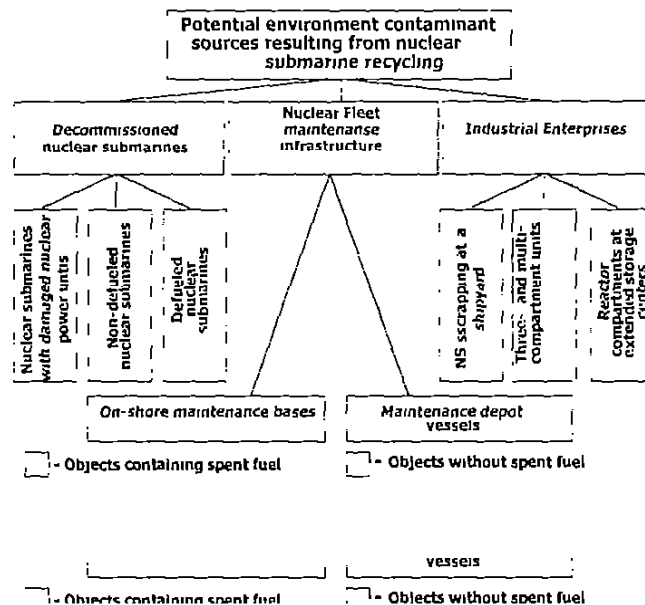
Potential environment contaminant sources resulting from nuclear submarine recycling

Decommissioned nuclear submarines

Nuclear Fleet maintenanse infrastructure

Industrial Enterprises

Nuclear submarines with damaged nuclear power units

Non-defueled nuclear submarines

Defueled nuclear submarines

NS sscrapping at a shipyard

Three- and multi-compartment units

Reactor compartments at extended storage centers

On-shore maintenance bases

Maintenance depot vessels

- Objects containing spent fuel

- Objects without spent fuel

vessels

- Objects containing spent fuel

- Objects without spent fuel